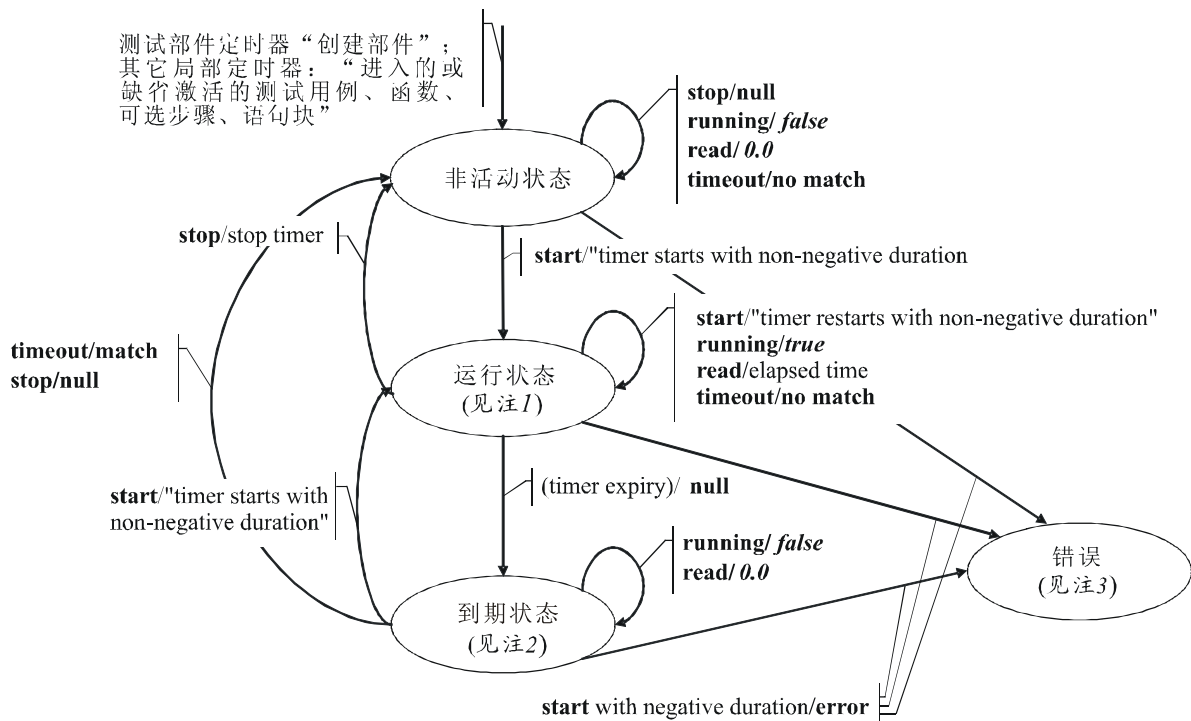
测试部件定时器“创建部件”；其它局部定时器：“进入的或缺省激活的测试用例、函数、可选步骤、语句块”

stop/null
running/ false
read/ 0.0
timeout/no match

非活动状态

stop/stop timer

start/"timer starts with non-negative duration

start/"timer restarts with non-negative duration"
running/true
read/elapsed time
timeout/no match

timeout/match
stop/null

运行状态
(见注1)

(timer expiry)/ null

start/"timer starts with non-negative duration"

running/ false
read/ 0.0

错误
(见注3)

到期状态
(见注2)

start with negative duration/error